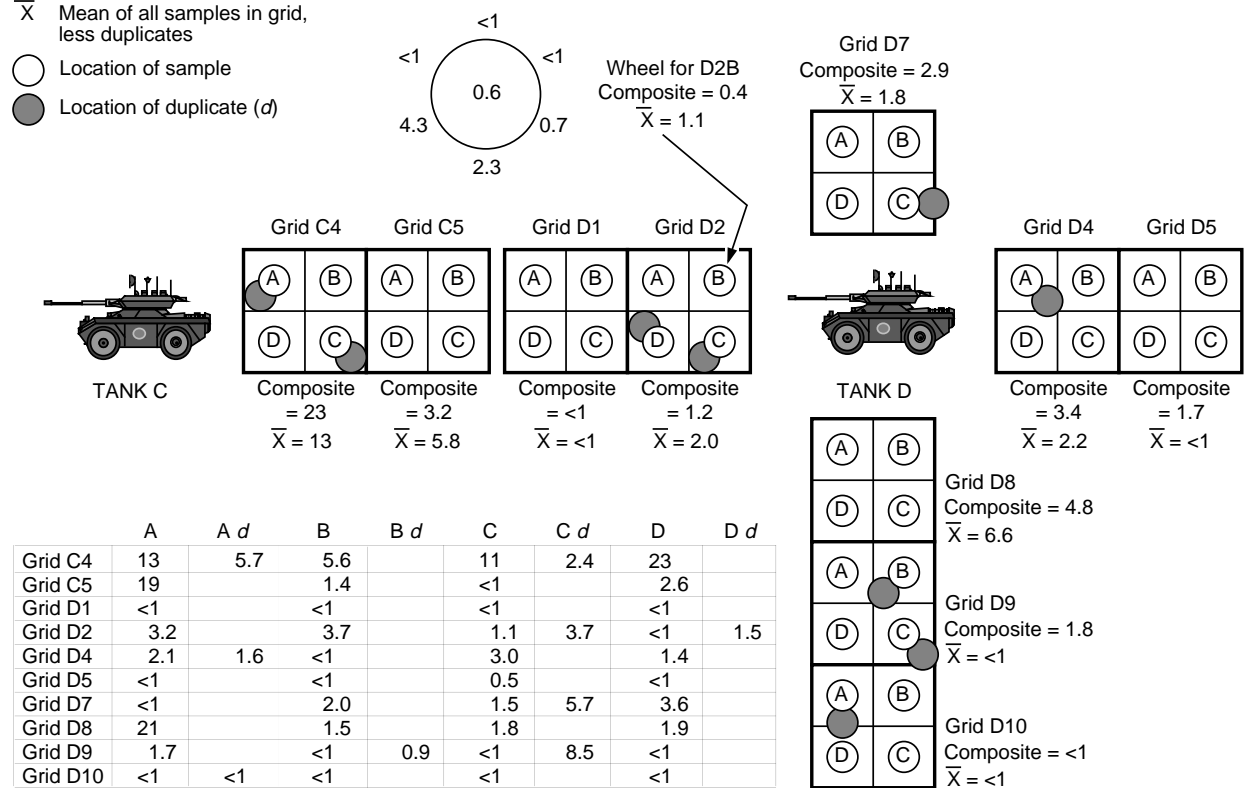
$\overline{X}$ Mean of all samples in grid, less duplicates

Location of sample

Location of duplicate (*d*)

<1
<1 <1
0.6
4.3 0.7
2.3

Wheel for D2B
Composite = 0.4
$\overline{X}$ = 1.1

Grid D7
Composite = 2.9
$\overline{X}$ = 1.8

A B
D C

Grid C4 Grid C5 Grid D1 Grid D2

A B A B A B A B
D C D C D C D C

TANK C

Composite = 23
$\overline{X}$ = 13

Composite = 3.2
$\overline{X}$ = 5.8

Composite = <1
$\overline{X}$ = <1

Composite = 1.2
$\overline{X}$ = 2.0

TANK D

Grid D4 Grid D5

A B A B
D C D C

Composite = 3.4
$\overline{X}$ = 2.2

Composite = 1.7
$\overline{X}$ = <1

A B
D C

Grid D8
Composite = 4.8
$\overline{X}$ = 6.6

A B
D C

Grid D9
Composite = 1.8
$\overline{X}$ = <1

A B
D C

Grid D10
Composite = <1
$\overline{X}$ = <1

| | A | A *d* | B | B *d* | C | C *d* | D | D *d* |
|---|---|---|---|---|---|---|---|---|
| Grid C4 | 13 | 5.7 | 5.6 | | 11 | 2.4 | 23 | |
| Grid C5 | 19 | | 1.4 | | <1 | | 2.6 | |
| Grid D1 | <1 | | <1 | | <1 | | <1 | |
| Grid D2 | 3.2 | | 3.7 | | 1.1 | 3.7 | <1 | 1.5 |
| Grid D4 | 2.1 | 1.6 | <1 | | 3.0 | | 1.4 | |
| Grid D5 | <1 | | <1 | | 0.5 | | <1 | |
| Grid D7 | <1 | | 2.0 | | 1.5 | 5.7 | 3.6 | |
| Grid D8 | 21 | | 1.5 | | 1.8 | | 1.9 | |
| Grid D9 | 1.7 | | <1 | 0.9 | <1 | 8.5 | <1 | |
| Grid D10 | <1 | <1 | <1 | | <1 | | <1 | |